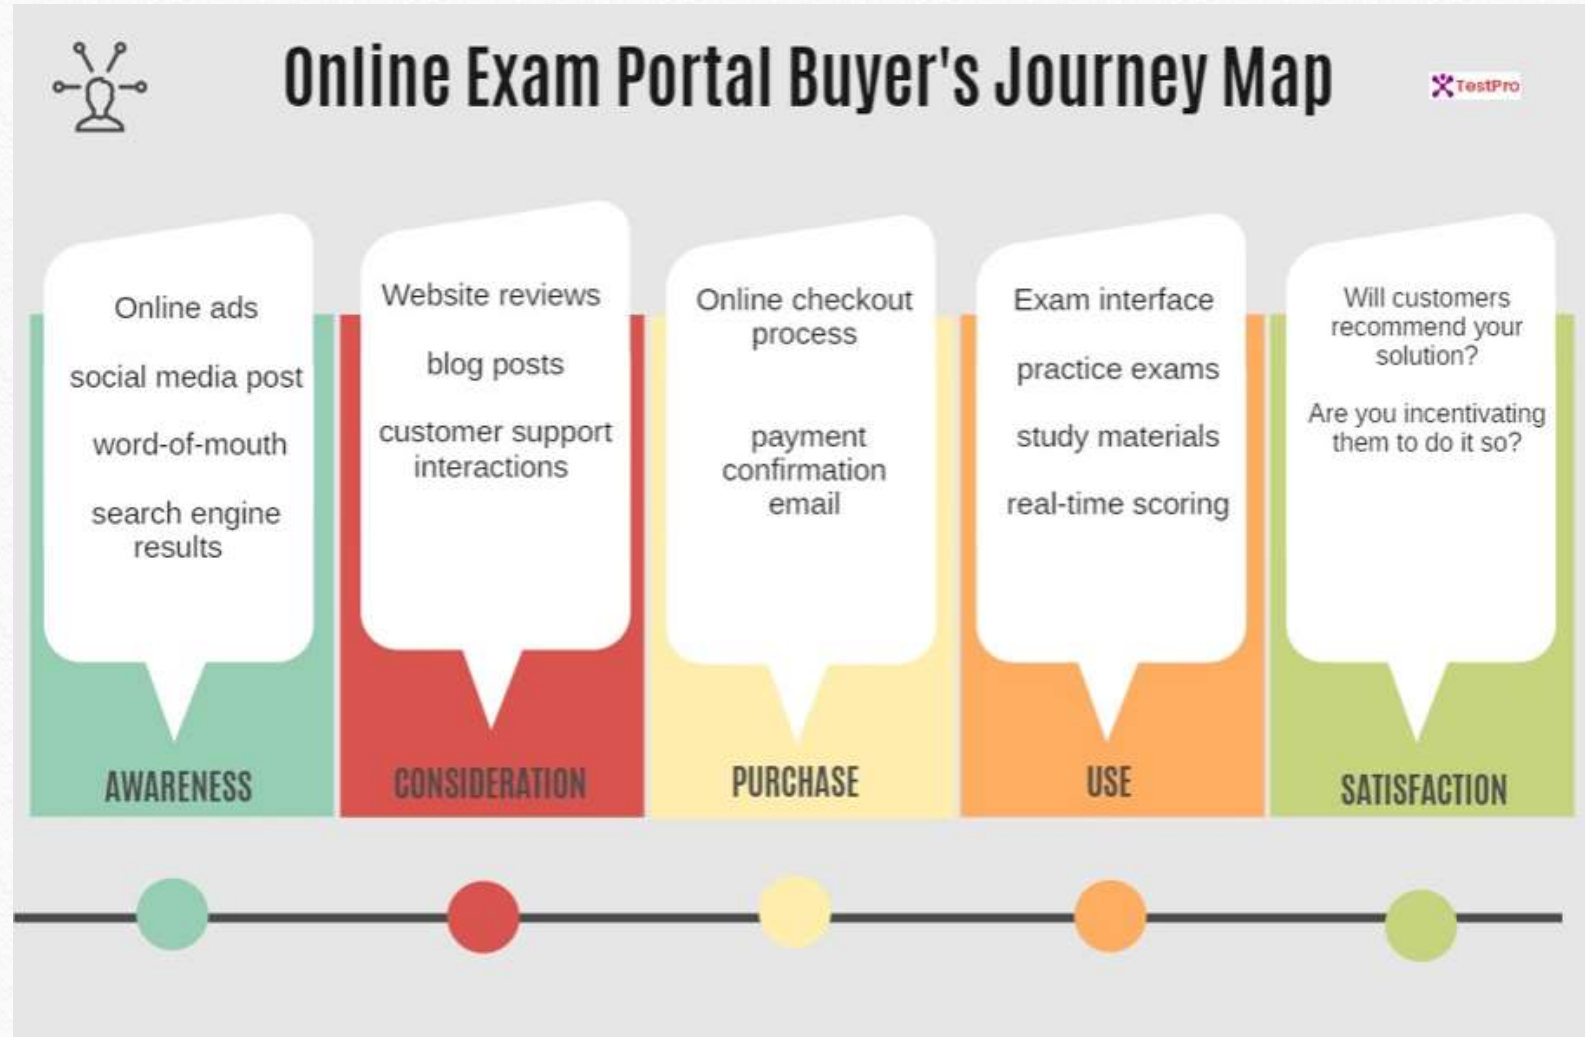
Online Exam Portal Buyer's Journey Map

TestPro

Online ads

social media post

word-of-mouth

search engine results

AWARENESS

Website reviews

blog posts

customer support interactions

CONSIDERATION

Online checkout process

payment confirmation email

PURCHASE

Exam interface

practice exams

study materials

real-time scoring

USE

Will customers recommend your solution?

Are you incentivating them to do it so?

SATISFACTION